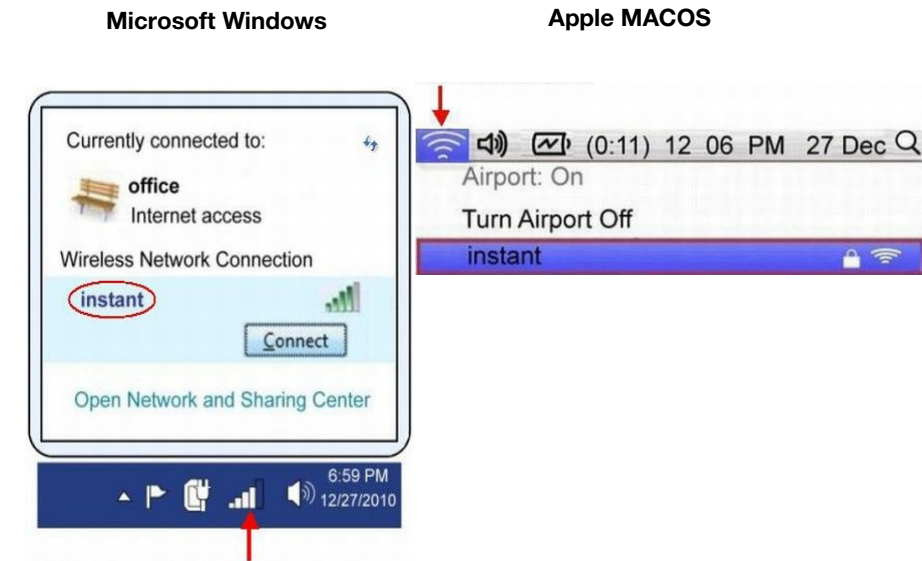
Microsoft Windows

Apple MACOS

Currently connected to:

office
Internet access

Wireless Network Connection

instant

Connect

Open Network and Sharing Center

6:59 PM
12/27/2010

(0:11) 12 06 PM 27 Dec

Airport: On

Turn Airport Off

instant